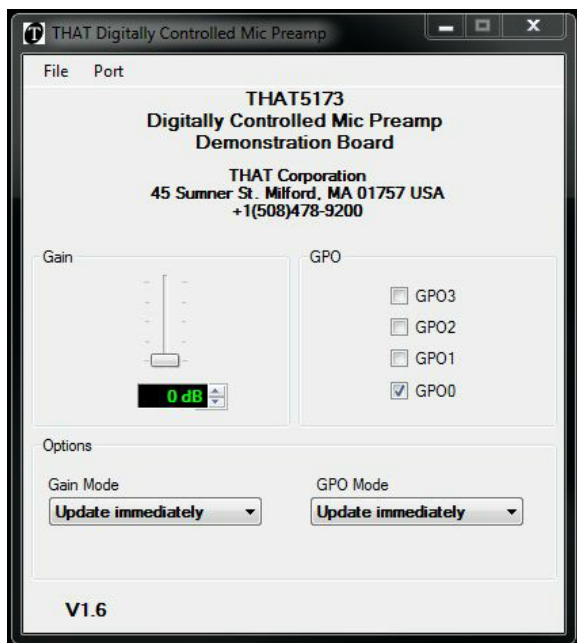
THAT Digitally Controlled Mic Preamp

File Port

THAT5173
Digitally Controlled Mic Preamp
Demonstration Board

THAT Corporation
45 Sumner St. Milford, MA 01757 USA
+1(508)478-9200

Gain

0 dB

GPO

GPO3
GPO2
GPO1
GPO0

Options

Gain Mode
Update immediately

GPO Mode
Update immediately

V1.6